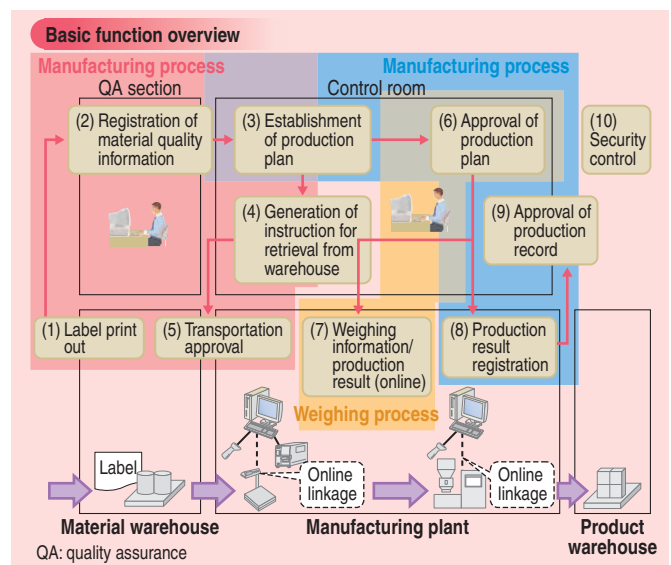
Basic function overview

Manufacturing process

QA section

Manufacturing process

Control room

(2) Registration of material quality information

(3) Establishment of production plan

(6) Approval of production plan

(10) Security control

(4) Generation of instruction for retrieval from warehouse

(9) Approval of production record

(1) Label print out

(5) Transportation approval

(7) Weighing information/ production result (online)

(8) Production result registration

Weighing process

Label

Online linkage

Online linkage

Material warehouse

Manufacturing plant

Product warehouse

QA: quality assurance